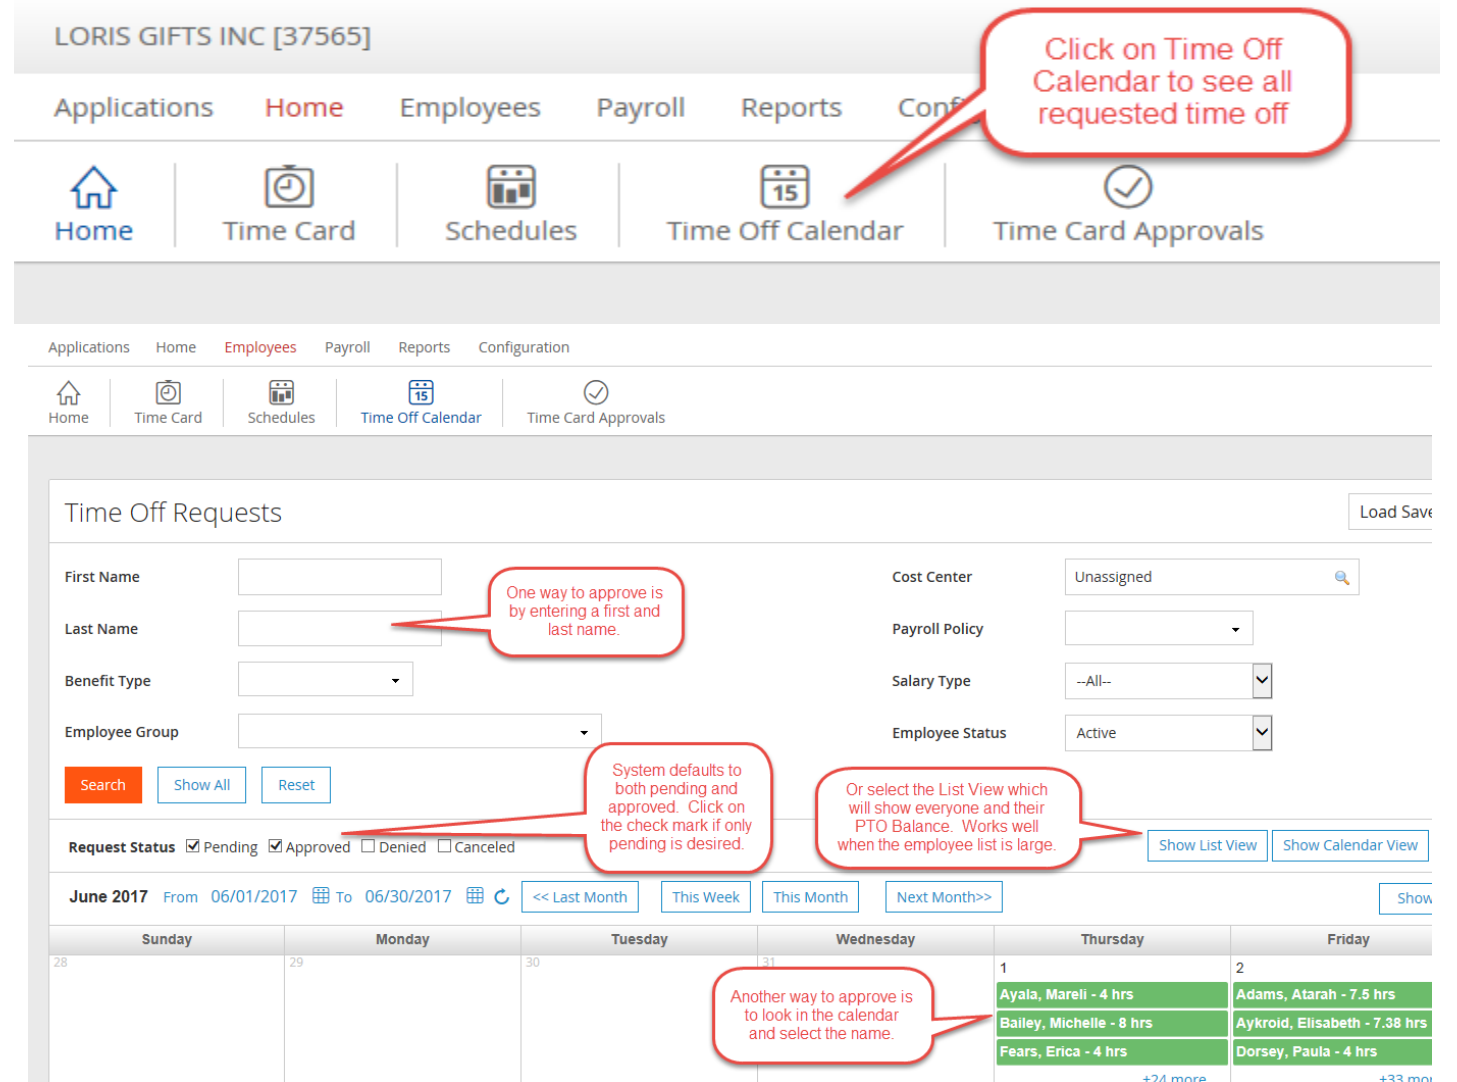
LORIS GIFTS INC [37565]

Applications Home Employees Payroll Reports Conf

Click on Time Off Calendar to see all requested time off

Home Time Card Schedules Time Off Calendar Time Card Approvals

Applications Home Employees Payroll Reports Configuration

Home Time Card Schedules Time Off Calendar Time Card Approvals

Time Off Requests

Load Save

First Name

Last Name

One way to approve is by entering a first and last name.

Benefit Type

Employee Group

Cost Center Unassigned

Payroll Policy

Salary Type --All--

Employee Status Active

Search Show All Reset

System defaults to both pending and approved. Click on the check mark if only pending is desired.

Or select the List View which will show everyone and their PTO Balance. Works well when the employee list is large.

Request Status ☑ Pending ☑ Approved ☐ Denied ☐ Canceled

Show List View Show Calendar View

June 2017 From 06/01/2017 To 06/30/2017 << Last Month This Week This Month Next Month>> Show

| Sunday | Monday | Tuesday | Wednesday | Thursday | Friday |
|---|---|---|---|---|---|
| 28 | 29 | 30 | 31 | 1<br>Ayala, Mareli - 4 hrs<br>Bailey, Michelle - 8 hrs<br>Fears, Erica - 4 hrs<br>+24 more | 2<br>Adams, Atarah - 7.5 hrs<br>Aykroid, Elisabeth - 7.38 hrs<br>Dorsey, Paula - 4 hrs<br>+33 mo |

Another way to approve is to look in the calendar and select the name.